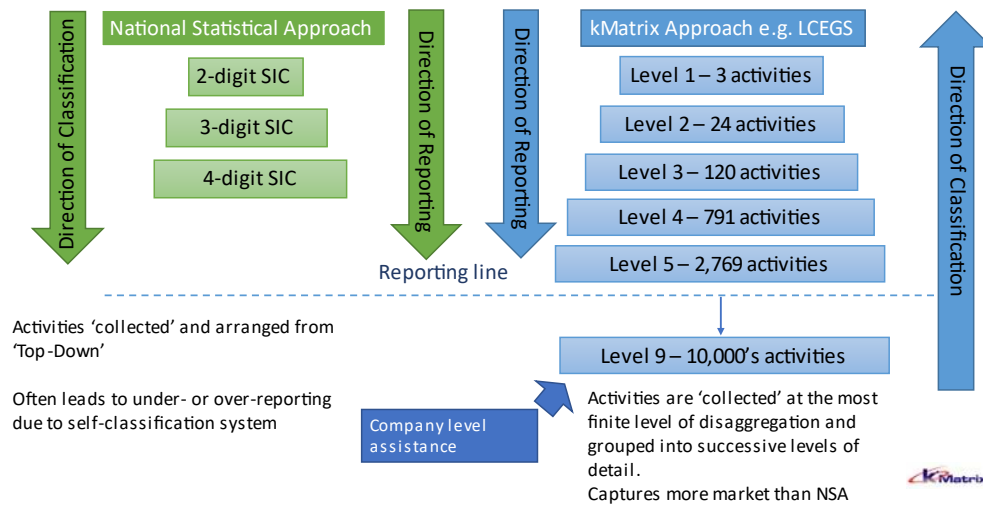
Direction of Classification

National Statistical Approach

2-digit SIC

3-digit SIC

4-digit SIC

Direction of Reporting

Direction of Reporting

kMatrix Approach e.g. LCEGS

Level 1 – 3 activities

Level 2 – 24 activities

Level 3 – 120 activities

Level 4 – 791 activities

Level 5 – 2,769 activities

Direction of Classification

Reporting line

Activities 'collected' and arranged from 'Top-Down'

Often leads to under- or over-reporting due to self-classification system

Level 9 – 10,000's activities

Company level assistance

Activities are 'collected' at the most finite level of disaggregation and grouped into successive levels of detail.
Captures more market than NSA

kMatrix